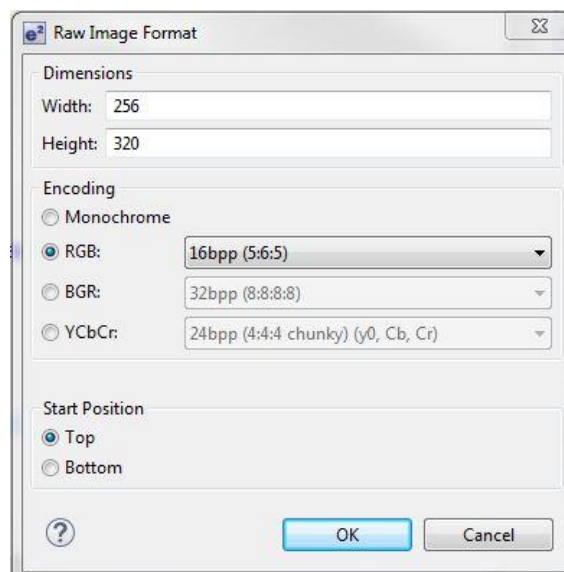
e² Raw Image Format

Dimensions

Width: 256

Height: 320

Encoding

Monochrome

RGB: 16bpp (5:6:5)

BGR: 32bpp (8:8:8:8)

YCbCr: 24bpp (4:4:4 chunky) (y0, Cb, Cr)

Start Position

Top

Bottom

?

OK

Cancel